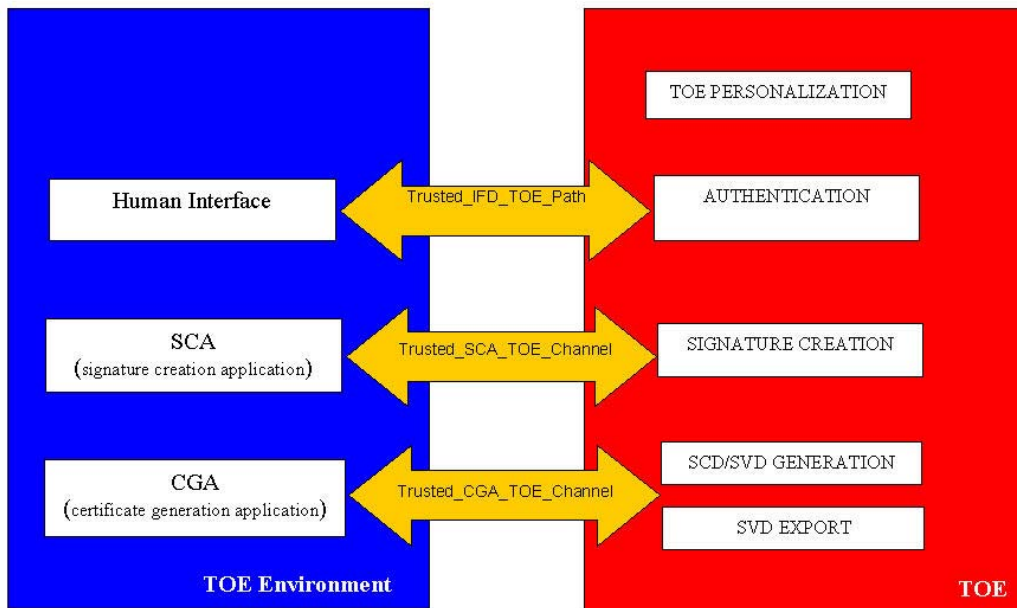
TOE PERSONALIZATION

Human Interface

Trusted_IFD_TOE_Path

AUTHENTICATION

SCA
(signature creation application)

Trusted_SCA_TOE_Channel

SIGNATURE CREATION

CGA
(certificate generation application)

Trusted_CGA_TOE_Channel

SCD/SVD GENERATION

SVD EXPORT

TOE Environment

TOE